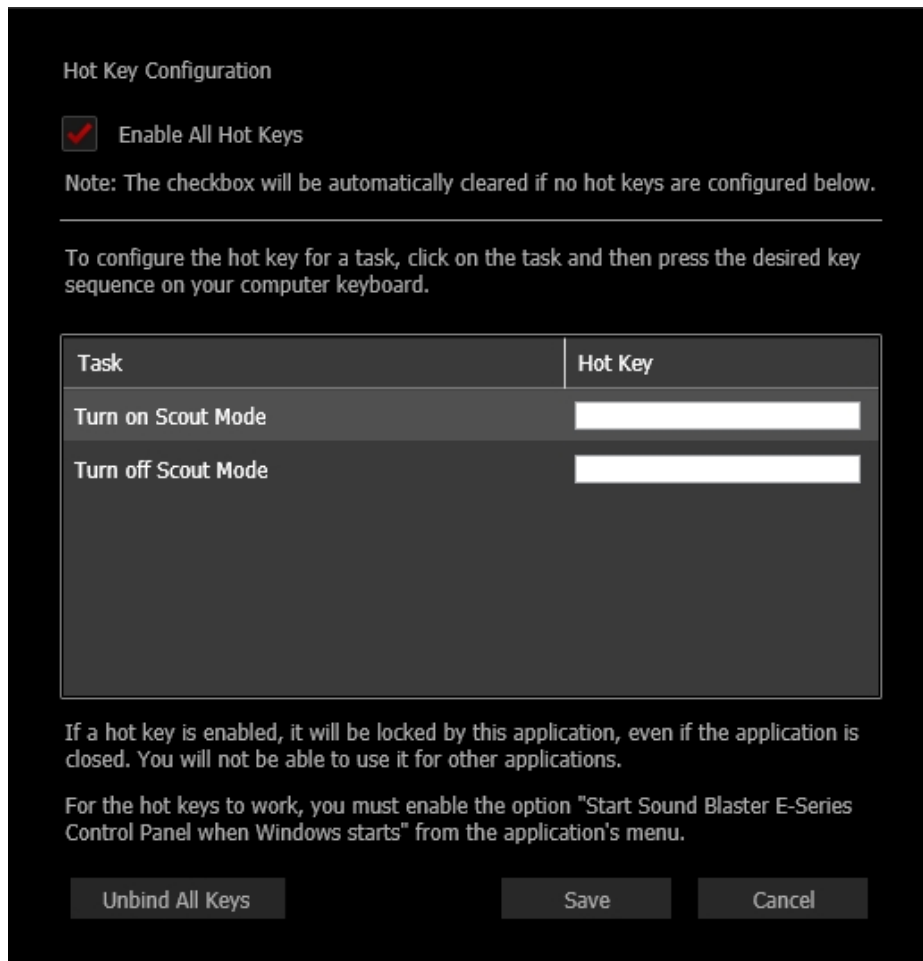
Hot Key Configuration

Enable All Hot Keys

Note: The checkbox will be automatically cleared if no hot keys are configured below.

To configure the hot key for a task, click on the task and then press the desired key sequence on your computer keyboard.

| Task | Hot Key |
|---|---|
| Turn on Scout Mode | |
| Turn off Scout Mode | |

If a hot key is enabled, it will be locked by this application, even if the application is closed. You will not be able to use it for other applications.

For the hot keys to work, you must enable the option "Start Sound Blaster E-Series Control Panel when Windows starts" from the application's menu.

Unbind All Keys

Save

Cancel